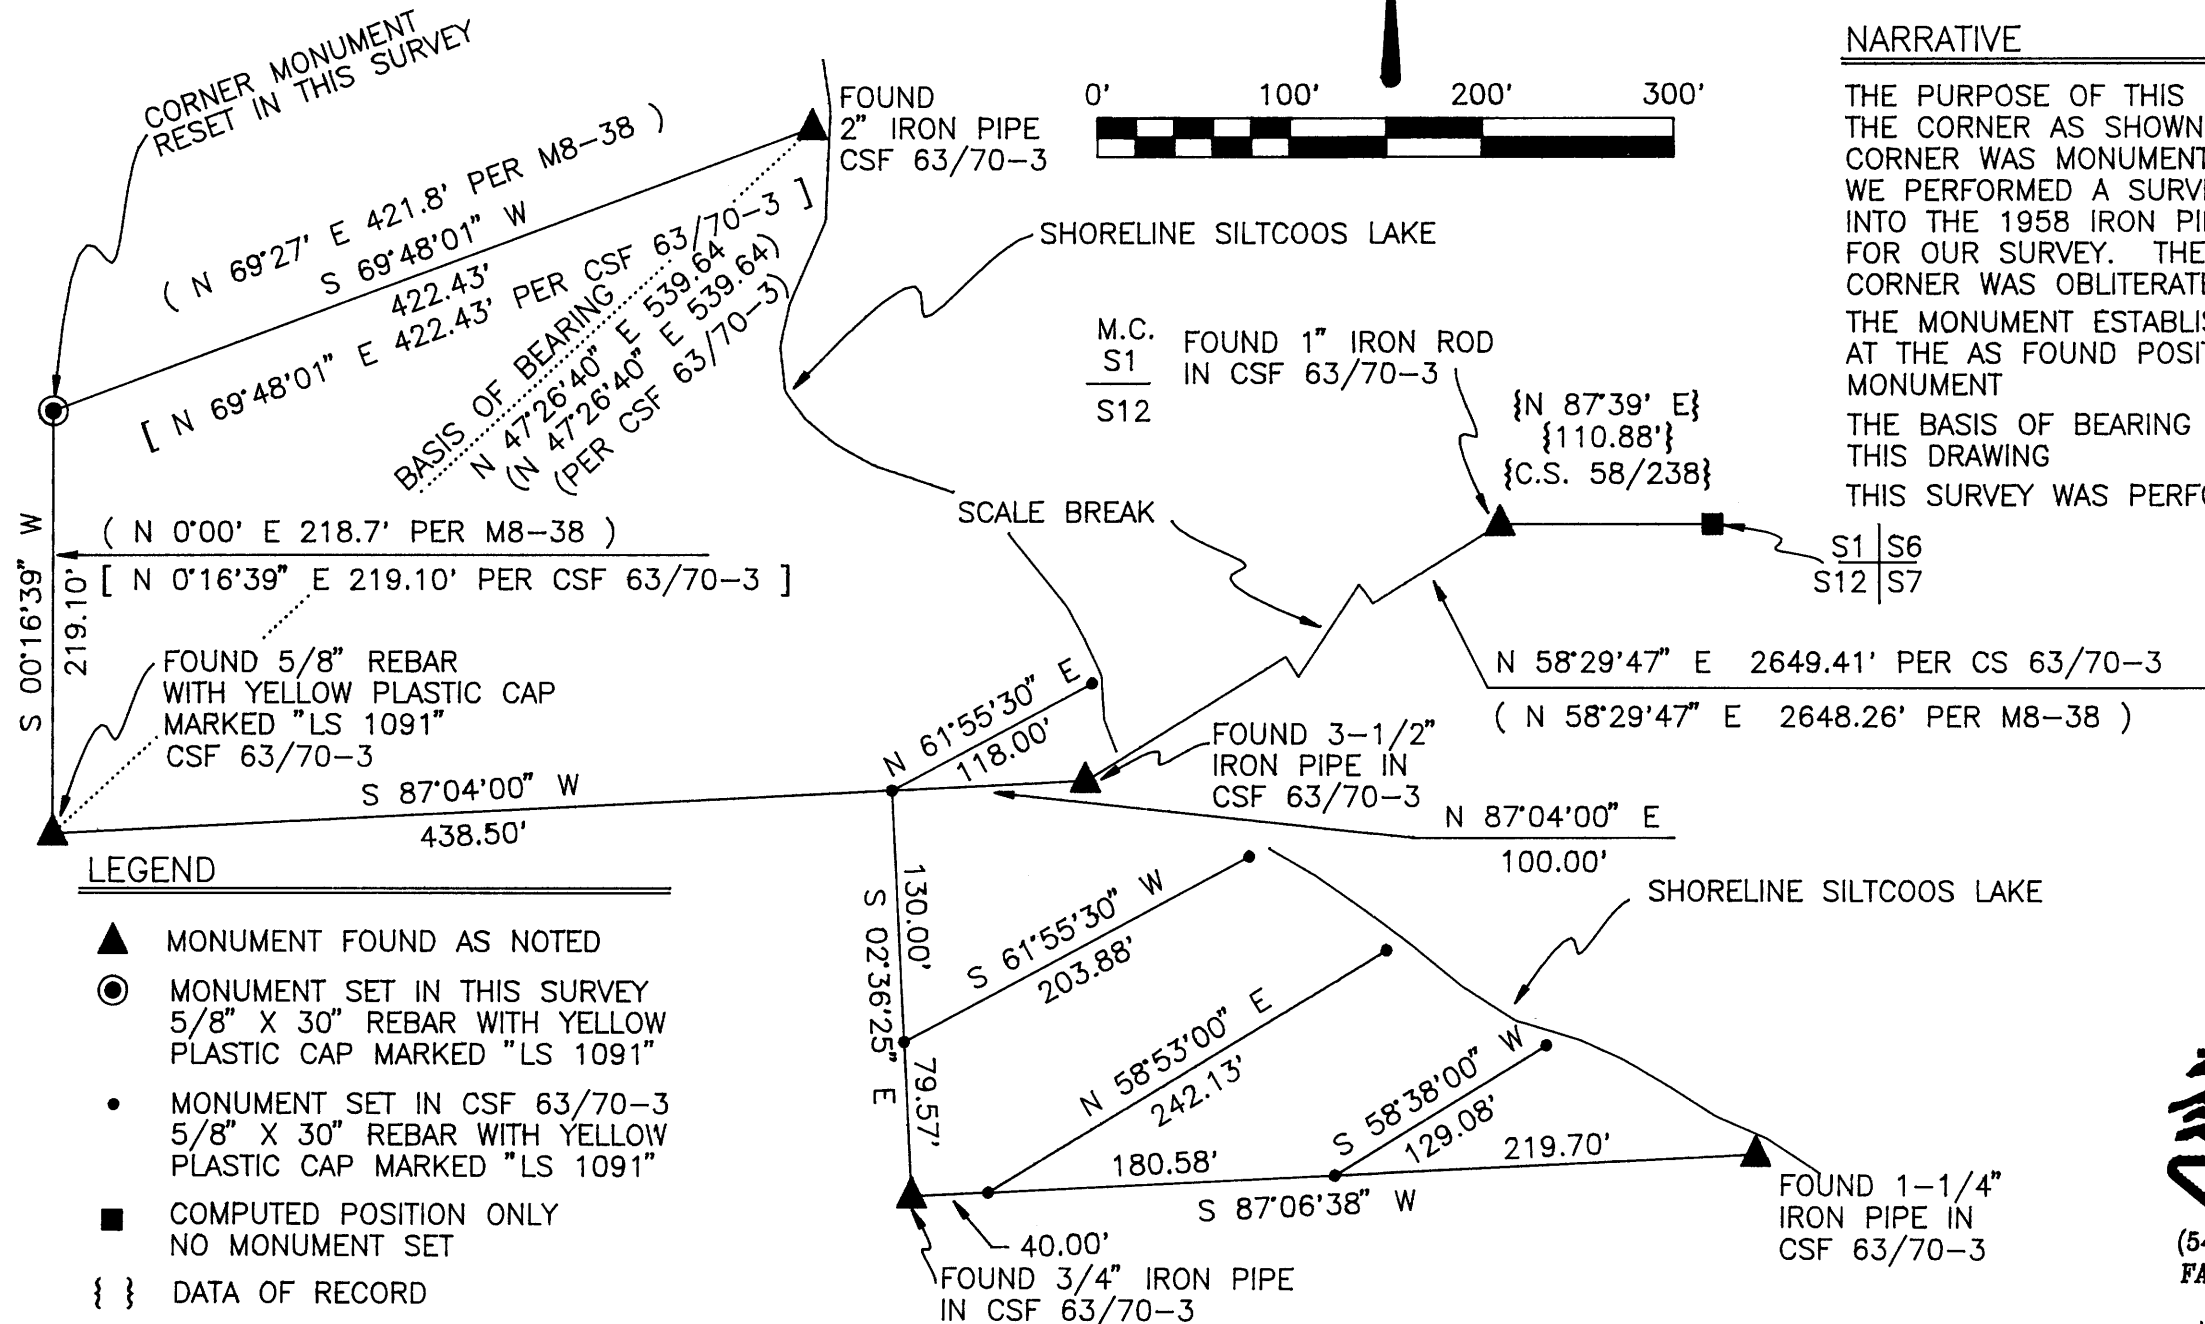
CORNER MONUMENT RESET IN THIS SURVEY

FOUND 2" IRON PIPE CSF 63/70-3

0' 100' 200' 300'

NARRATIVE

THE PURPOSE OF THIS
THE CORNER AS SHOWN
CORNER WAS MONUMENT
WE PERFORMED A SURV
INTO THE 1958 IRON PI
FOR OUR SURVEY. THE
CORNER WAS OBLITERAT
THE MONUMENT ESTABLI
AT THE AS FOUND POSI
MONUMENT
THE BASIS OF BEARING
THIS DRAWING
THIS SURVEY WAS PERF

( N 69°27' E 421.8' PER M8-38 )
S 69°48'01" W
422.43'
[ N 69°48'01" E 422.43' PER CSF 63/70-3 ]

BASIS OF BEARING
N 47°26'40" E 539.64
(N 47°26'40" E 539.64)
(PER CSF 63/70-3)

SHORELINE SILTCOOS LAKE

M.C.
S1
S12

FOUND 1" IRON ROD IN CSF 63/70-3

{N 87°39' E}
{110.88'}
{C.S. 58/238}

S1 | S6
S12 | S7

SCALE BREAK

( N 0°00' E 218.7' PER M8-38 )
[ N 0°16'39" E 219.10' PER CSF 63/70-3 ]

S 00°16'39" W
219.10'

FOUND 5/8" REBAR WITH YELLOW PLASTIC CAP MARKED "LS 1091" CSF 63/70-3

N 58°29'47" E 2649.41' PER CS 63/70-3
( N 58°29'47" E 2648.26' PER M8-38 )

N 61°55'30" E
118.00'

FOUND 3-1/2" IRON PIPE IN CSF 63/70-3

S 87°04'00" W
438.50'

N 87°04'00" E
100.00'

LEGEND

MONUMENT FOUND AS NOTED

MONUMENT SET IN THIS SURVEY 5/8" X 30" REBAR WITH YELLOW PLASTIC CAP MARKED "LS 1091"

MONUMENT SET IN CSF 63/70-3 5/8" X 30" REBAR WITH YELLOW PLASTIC CAP MARKED "LS 1091"

COMPUTED POSITION ONLY NO MONUMENT SET

{ } DATA OF RECORD

S 02°36'25" E
130.00'
79.57'

S 61°55'30" W
203.88'

SHORELINE SILTCOOS LAKE

N 58°53'00" E
242.13'

S 58°38'00" W
129.08'

180.58'
219.70'
S 87°06'38" W

40.00'

FOUND 3/4" IRON PIPE IN CSF 63/70-3

FOUND 1-1/4" IRON PIPE IN CSF 63/70-3

(5
FA